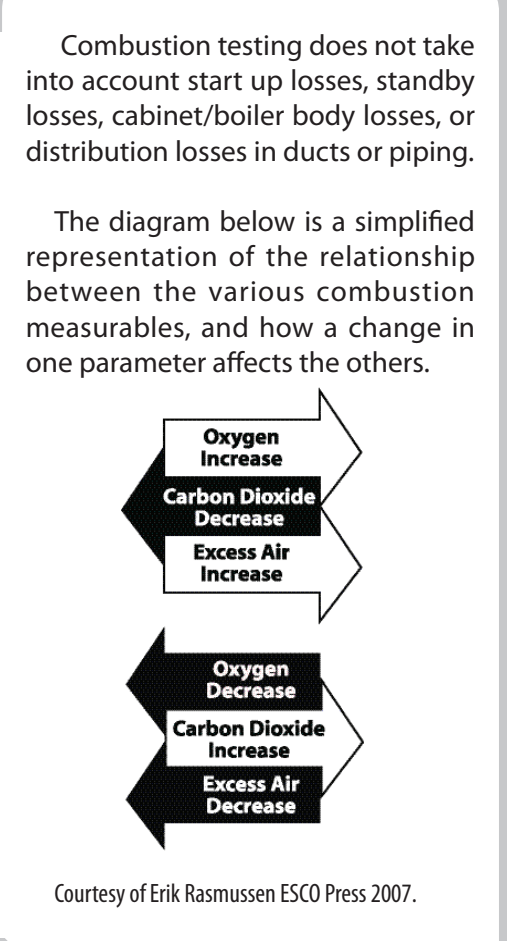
Combustion testing does not take into account start up losses, standby losses, cabinet/boiler body losses, or distribution losses in ducts or piping.

The diagram below is a simplified representation of the relationship between the various combustion measurables, and how a change in one parameter affects the others.

Oxygen Increase
Carbon Dioxide Decrease
Excess Air Increase

Oxygen Decrease
Carbon Dioxide Increase
Excess Air Decrease

Courtesy of Erik Rasmussen ESCO Press 2007.